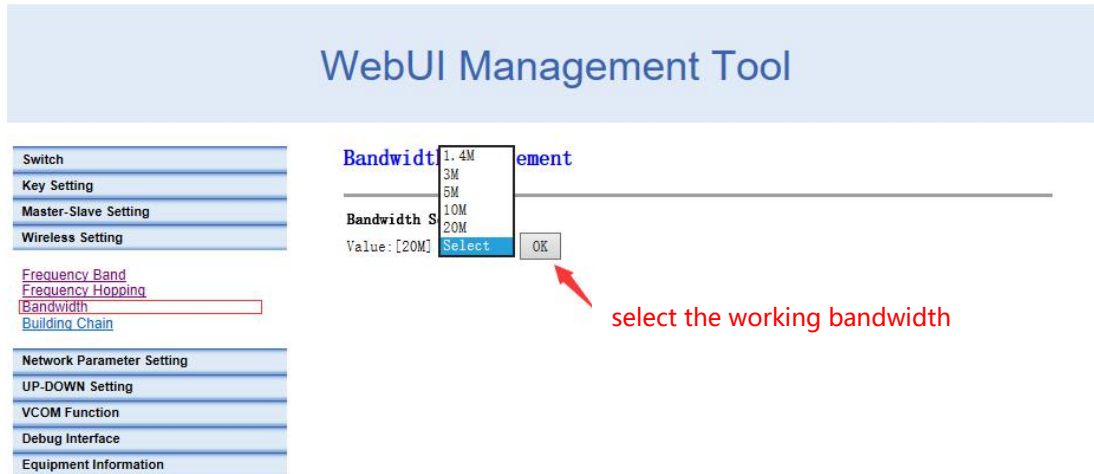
WebUI Management Tool

Switch
Key Setting
Master-Slave Setting
Wireless Setting

Frequency Band
Frequency Hopping
Bandwidth
Building Chain

Network Parameter Setting
UP-DOWN Setting
VCOM Function
Debug Interface
Equipment Information

Bandwidt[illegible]ement

Bandwidth S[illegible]

Value:[20M]

1.4M
3M
5M
10M
20M
Select

OK

select the working bandwidth